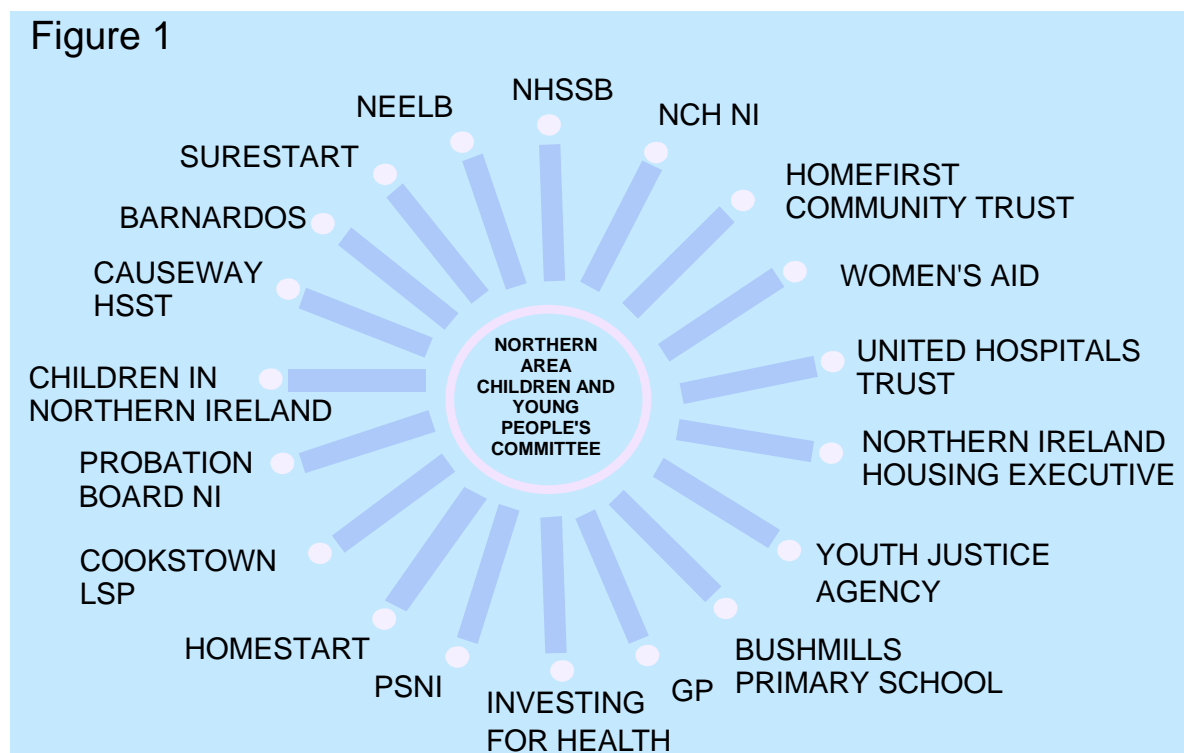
Figure 1

NORTHERN AREA CHILDREN AND YOUNG PEOPLE'S COMMITTEE

NHSSB

NCH NI

HOMEFIRST COMMUNITY TRUST

WOMEN'S AID

UNITED HOSPITALS TRUST

NORTHERN IRELAND HOUSING EXECUTIVE

YOUTH JUSTICE AGENCY

BUSHMILLS PRIMARY SCHOOL

GP

INVESTING FOR HEALTH

PSNI

HOMESTART

COOKSTOWN LSP

PROBATION BOARD NI

CHILDREN IN NORTHERN IRELAND

CAUSEWAY HSST

BARNARDOS

SURESTART

NEELB